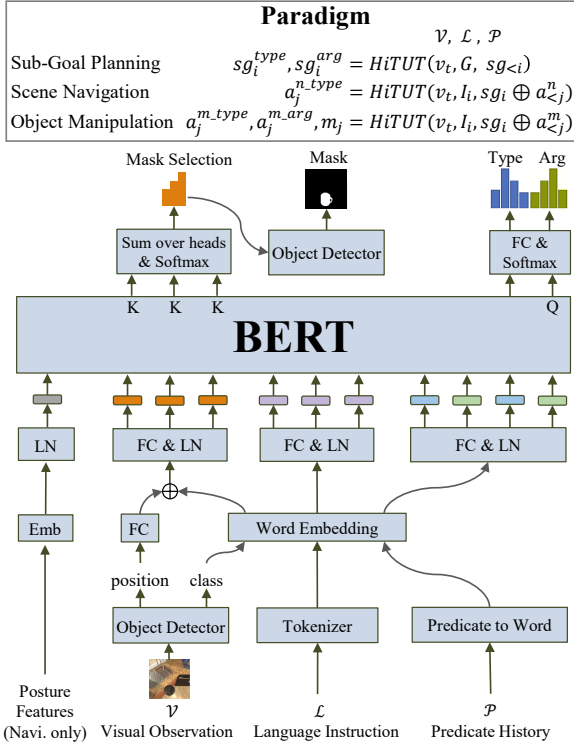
Paradigm

$\mathcal{V}$, $\mathcal{L}$, $\mathcal{P}$

| | |
|---|---|
| Sub-Goal Planning | $sg_i^{type}, sg_i^{arg} = HiTUT(v_t, G, sg_{<i})$ |
| Scene Navigation | $a_j^{n\_type} = HiTUT(v_t, I_i, sg_i \oplus a_{<j}^{n})$ |
| Object Manipulation | $a_j^{m\_type}, a_j^{m\_arg}, m_j = HiTUT(v_t, I_i, sg_i \oplus a_{<j}^{m})$ |

Mask Selection

Mask

Type Arg

Sum over heads & Softmax

Object Detector

FC & Softmax

K K K

Q

BERT

LN

FC & LN

FC & LN

FC & LN

$\oplus$

Emb

FC

Word Embedding

position class

Object Detector

Tokenizer

Predicate to Word

Posture Features (Navi. only)

$\mathcal{V}$ Visual Observation

$\mathcal{L}$ Language Instruction

$\mathcal{P}$ Predicate History